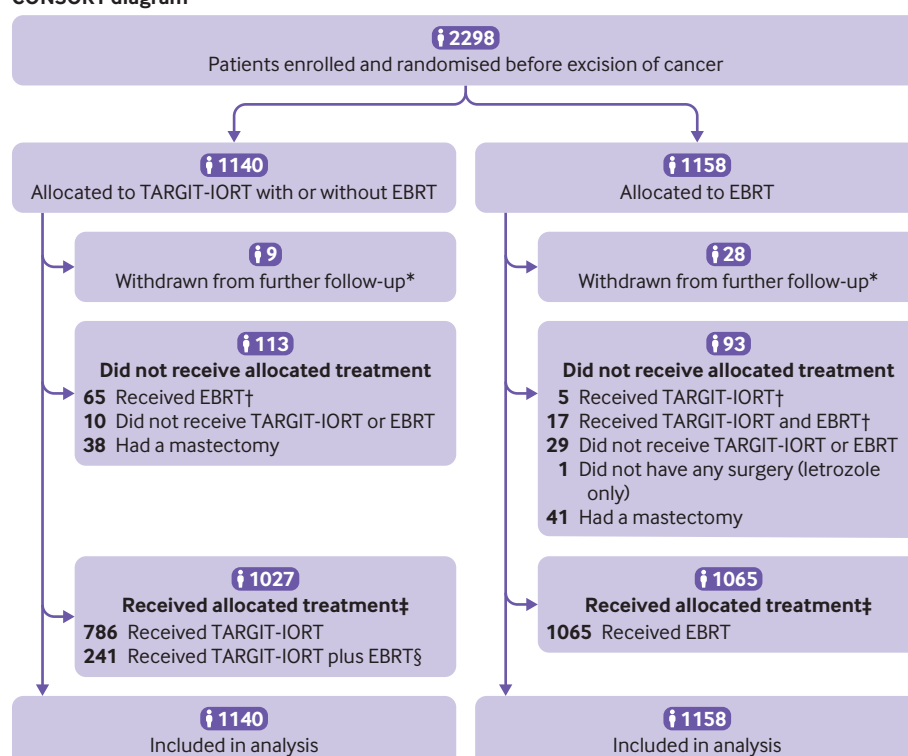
CONSORT diagram

2298
Patients enrolled and randomised before excision of cancer

1140
Allocated to TARGIT-IORT with or without EBRT

9
Withdrawn from further follow-up*

113
**Did not receive allocated treatment**
**65** Received EBRT†
**10** Did not receive TARGIT-IORT or EBRT
**38** Had a mastectomy

1027
**Received allocated treatment‡**
**786** Received TARGIT-IORT
**241** Received TARGIT-IORT plus EBRT§

1140
Included in analysis

1158
Allocated to EBRT

28
Withdrawn from further follow-up*

93
**Did not receive allocated treatment**
**5** Received TARGIT-IORT†
**17** Received TARGIT-IORT and EBRT†
**29** Did not receive TARGIT-IORT or EBRT
**1** Did not have any surgery (letrozole only)
**41** Had a mastectomy

1065
**Received allocated treatment‡**
**1065** Received EBRT

1158
Included in analysis